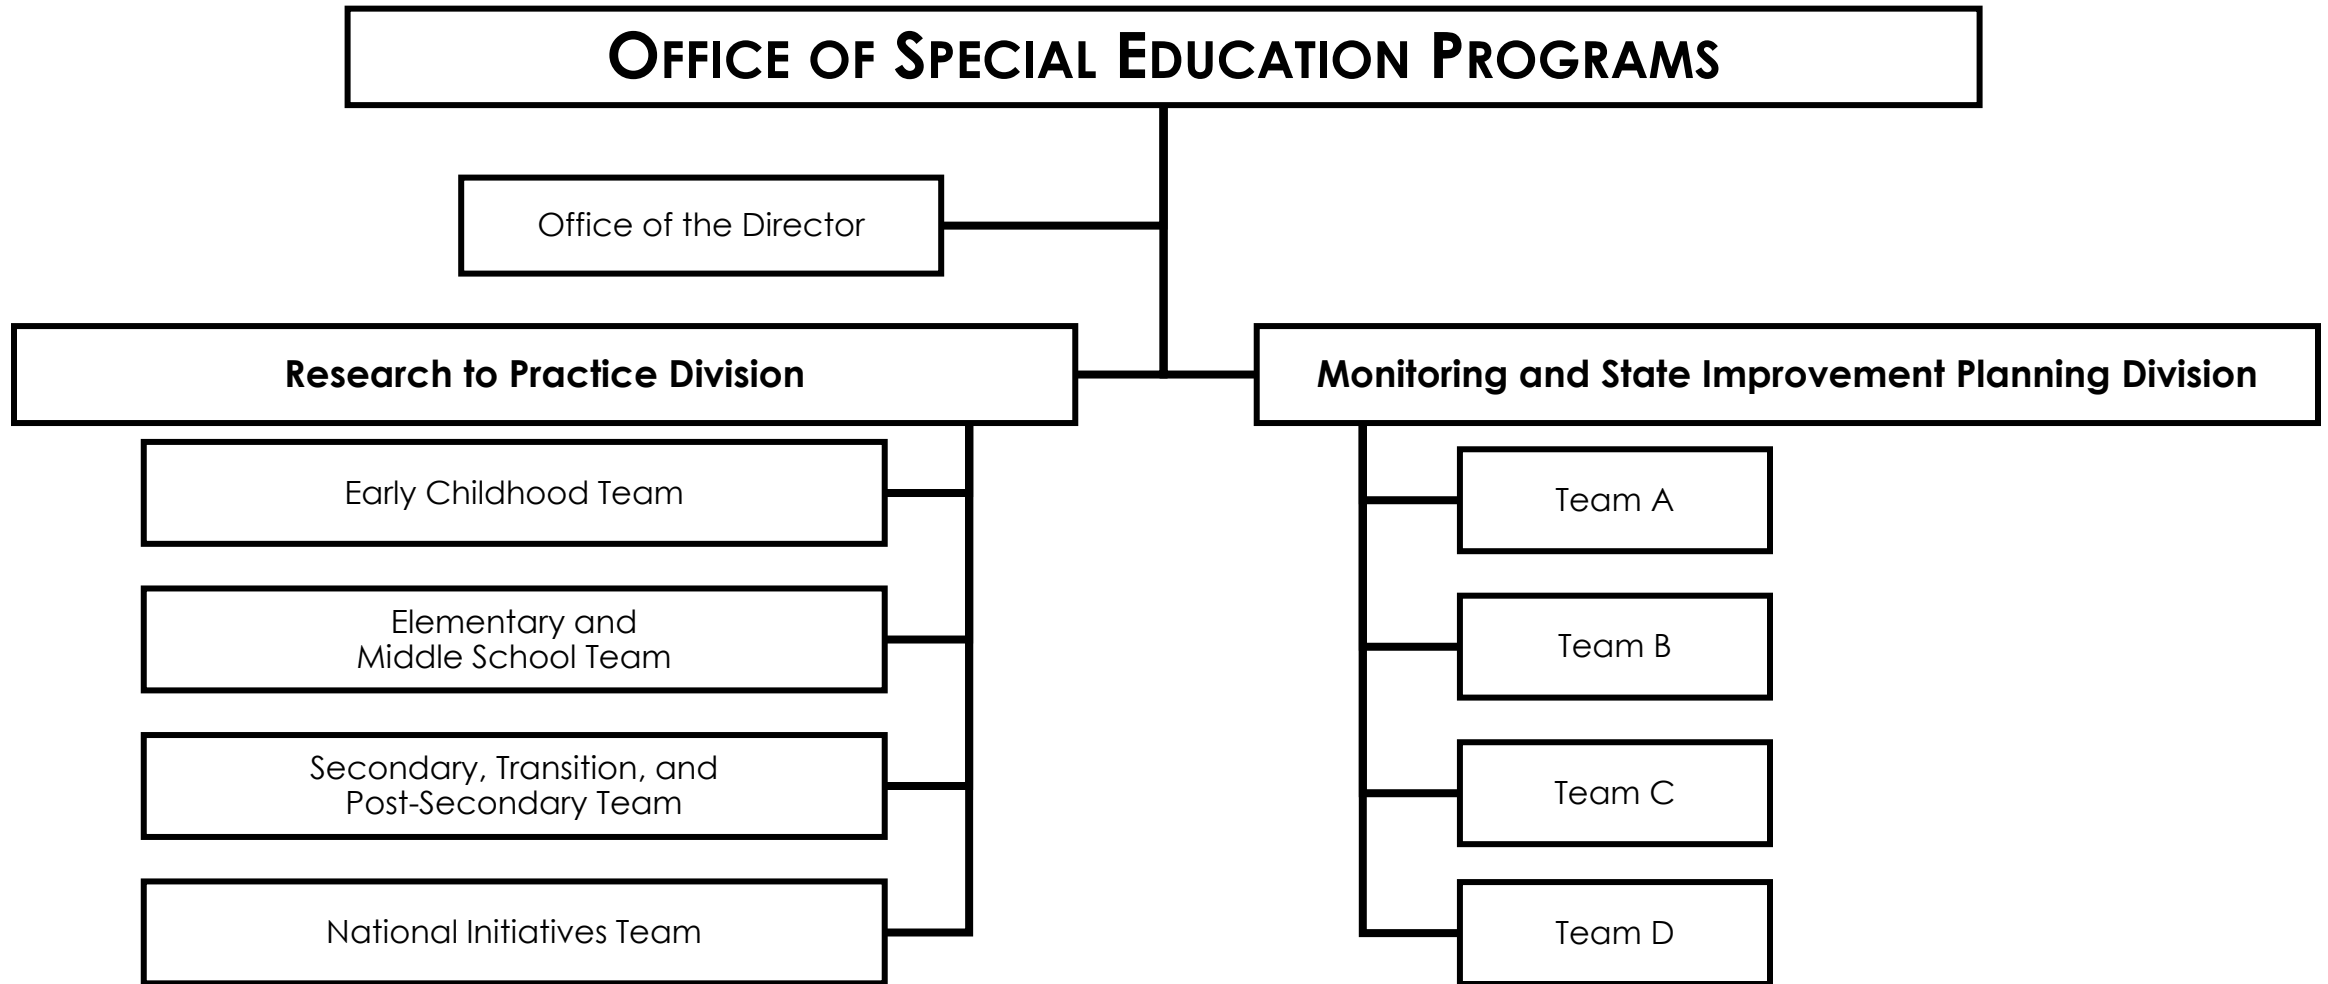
OFFICE OF SPECIAL EDUCATION PROGRAMS

Office of the Director

Research to Practice Division

Monitoring and State Improvement Planning Division

Early Childhood Team

Elementary and Middle School Team

Secondary, Transition, and Post-Secondary Team

National Initiatives Team

Team A

Team B

Team C

Team D